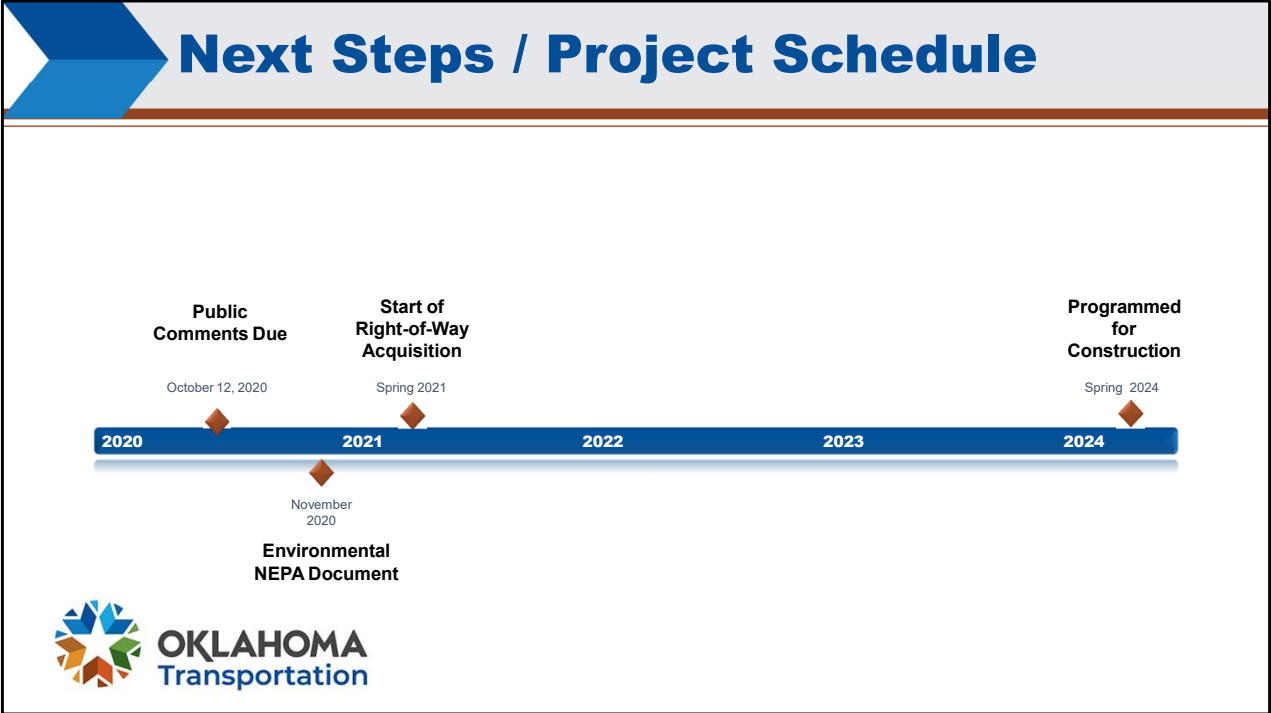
Next Steps / Project Schedule

Public Comments Due

October 12, 2020

Start of Right-of-Way Acquisition

Spring 2021

Programmed for Construction

Spring 2024

2020

2021

2022

2023

2024

November 2020

Environmental NEPA Document

OKLAHOMA
Transportation